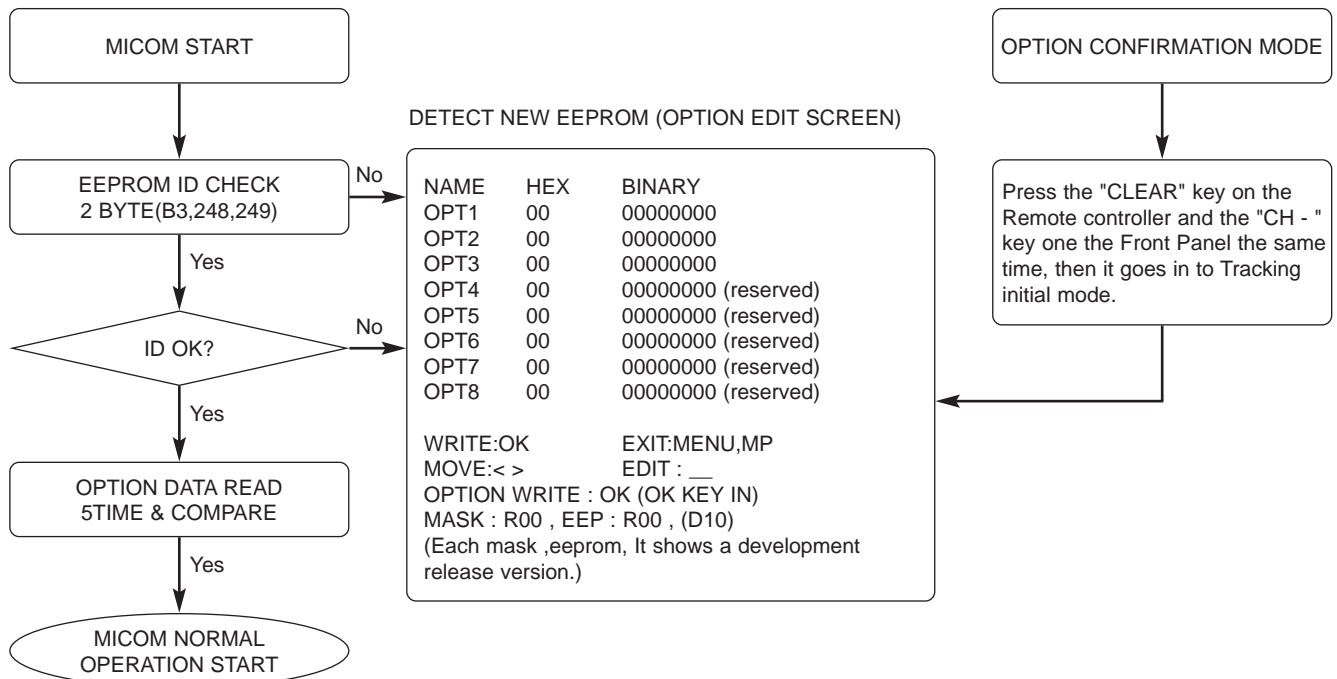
MICOM START

EEPROM ID CHECK
2 BYTE(B3,248,249)

No

Yes

ID OK?

No

Yes

OPTION DATA READ
5TIME & COMPARE

Yes

MICOM NORMAL
OPERATION START

DETECT NEW EEPROM (OPTION EDIT SCREEN)

| NAME | HEX | BINARY |
|---|---|---|
| OPT1 | 00 | 00000000 |
| OPT2 | 00 | 00000000 |
| OPT3 | 00 | 00000000 |
| OPT4 | 00 | 00000000 (reserved) |
| OPT5 | 00 | 00000000 (reserved) |
| OPT6 | 00 | 00000000 (reserved) |
| OPT7 | 00 | 00000000 (reserved) |
| OPT8 | 00 | 00000000 (reserved) |

WRITE:OK EXIT:MENU,MP
MOVE:< > EDIT : __
OPTION WRITE : OK (OK KEY IN)
MASK : R00 , EEP : R00 , (D10)
(Each mask ,eeprom, It shows a development release version.)

OPTION CONFIRMATION MODE

Press the "CLEAR" key on the Remote controller and the "CH - " key one the Front Panel the same time, then it goes in to Tracking initial mode.